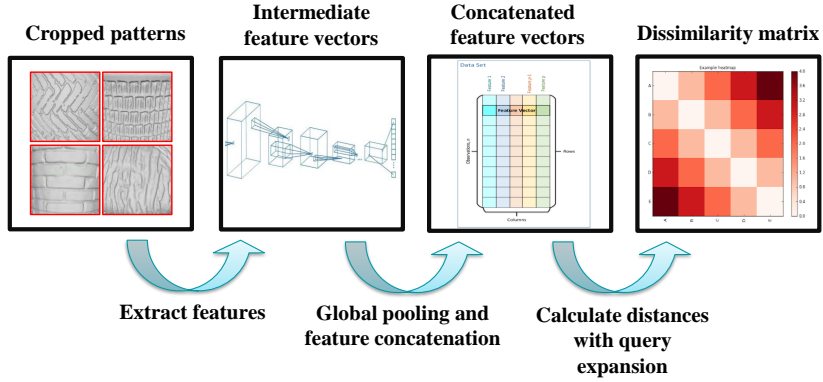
Cropped patterns

Intermediate feature vectors

Concatenated feature vectors

Dissimilarity matrix

Data Set

Feature 1

Feature 2

Feature p-1

Feature p

Feature Vector

Observations, n

Rows

Columns

Example heatmap

A

B

C

D

E

4.0

3.2

2.8

2.4

2.0

1.6

1.2

0.8

0.4

0.0

Extract features

Global pooling and feature concatenation

Calculate distances with query expansion